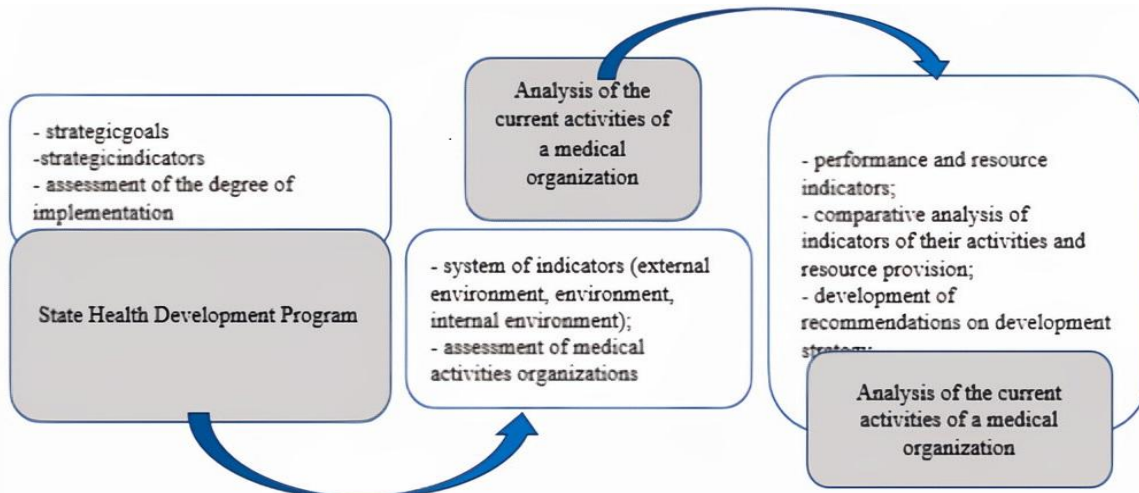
- strategicgoals
-strategicindicators
- assessment of the degree of implementation

State Health Development Program

Analysis of the current activities of a medical organization

- system of indicators (external environment, environment, internal environment);
- assessment of medical activities organizations

- performance and resource indicators;
- comparative analysis of indicators of their activities and resource provision;
- development of recommendations on development strategy

Analysis of the current activities of a medical organization